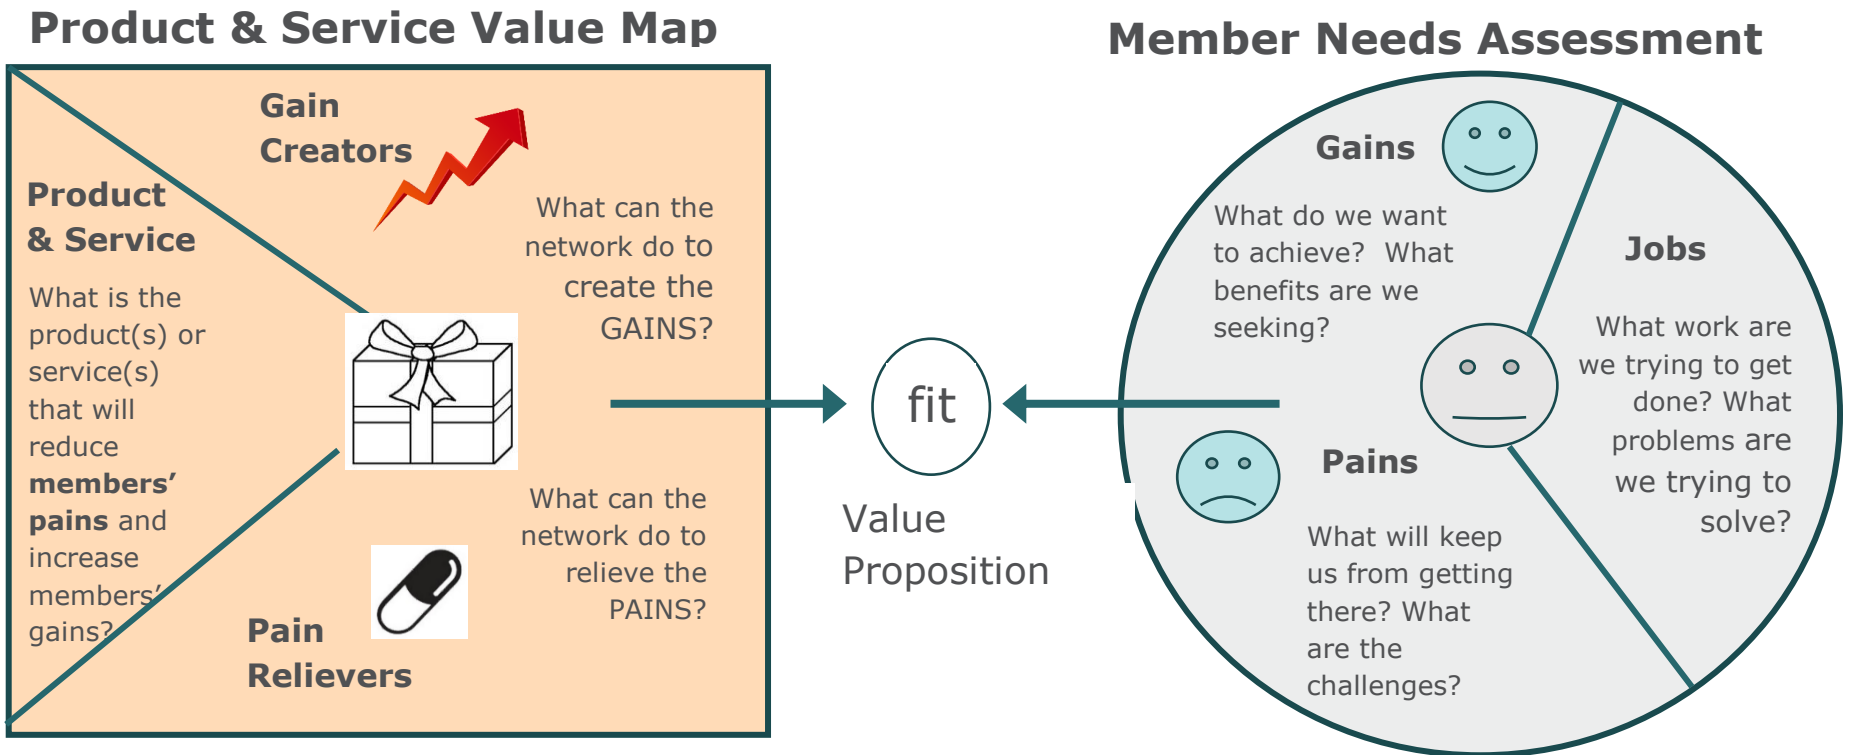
Product & Service Value Map

Gain Creators

Product & Service

What is the product(s) or service(s) that will reduce **members' pains** and increase members' gains?

What can the network do to create the GAINS?

What can the network do to relieve the PAINS?

Pain Relievers

fit

Value Proposition

Member Needs Assessment

Gains

What do we want to achieve? What benefits are we seeking?

Jobs

What work are we trying to get done? What problems are we trying to solve?

Pains

What will keep us from getting there? What are the challenges?